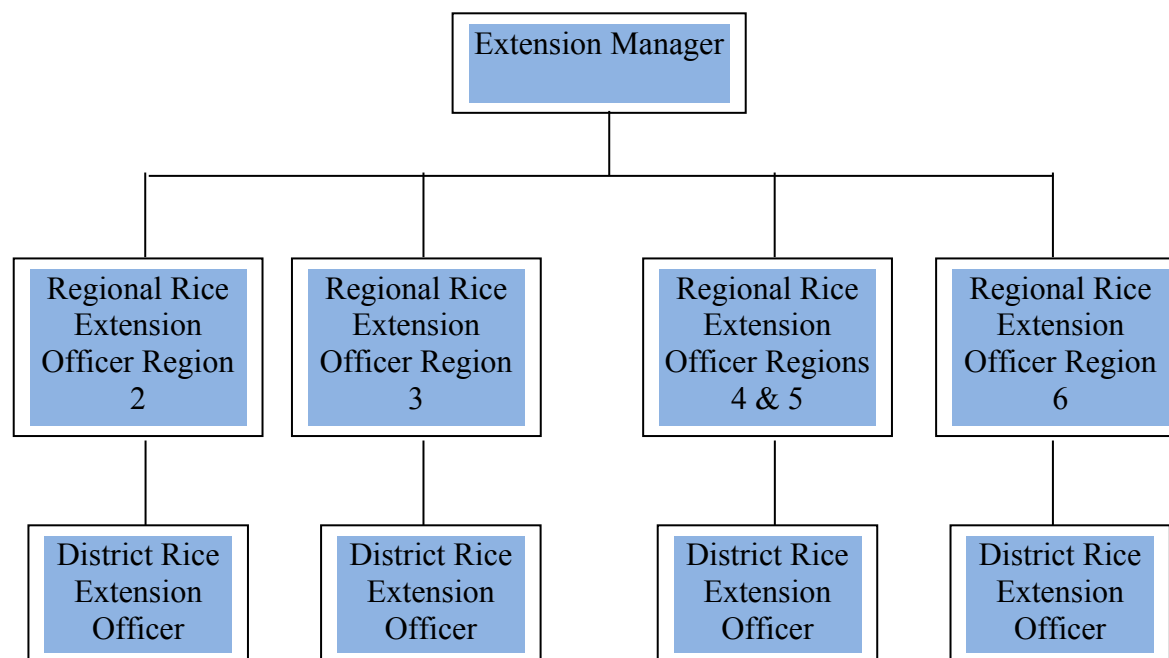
Extension Manager

Regional Rice Extension Officer Region 2

Regional Rice Extension Officer Region 3

Regional Rice Extension Officer Regions 4 & 5

Regional Rice Extension Officer Region 6

District Rice Extension Officer

District Rice Extension Officer

District Rice Extension Officer

District Rice Extension Officer